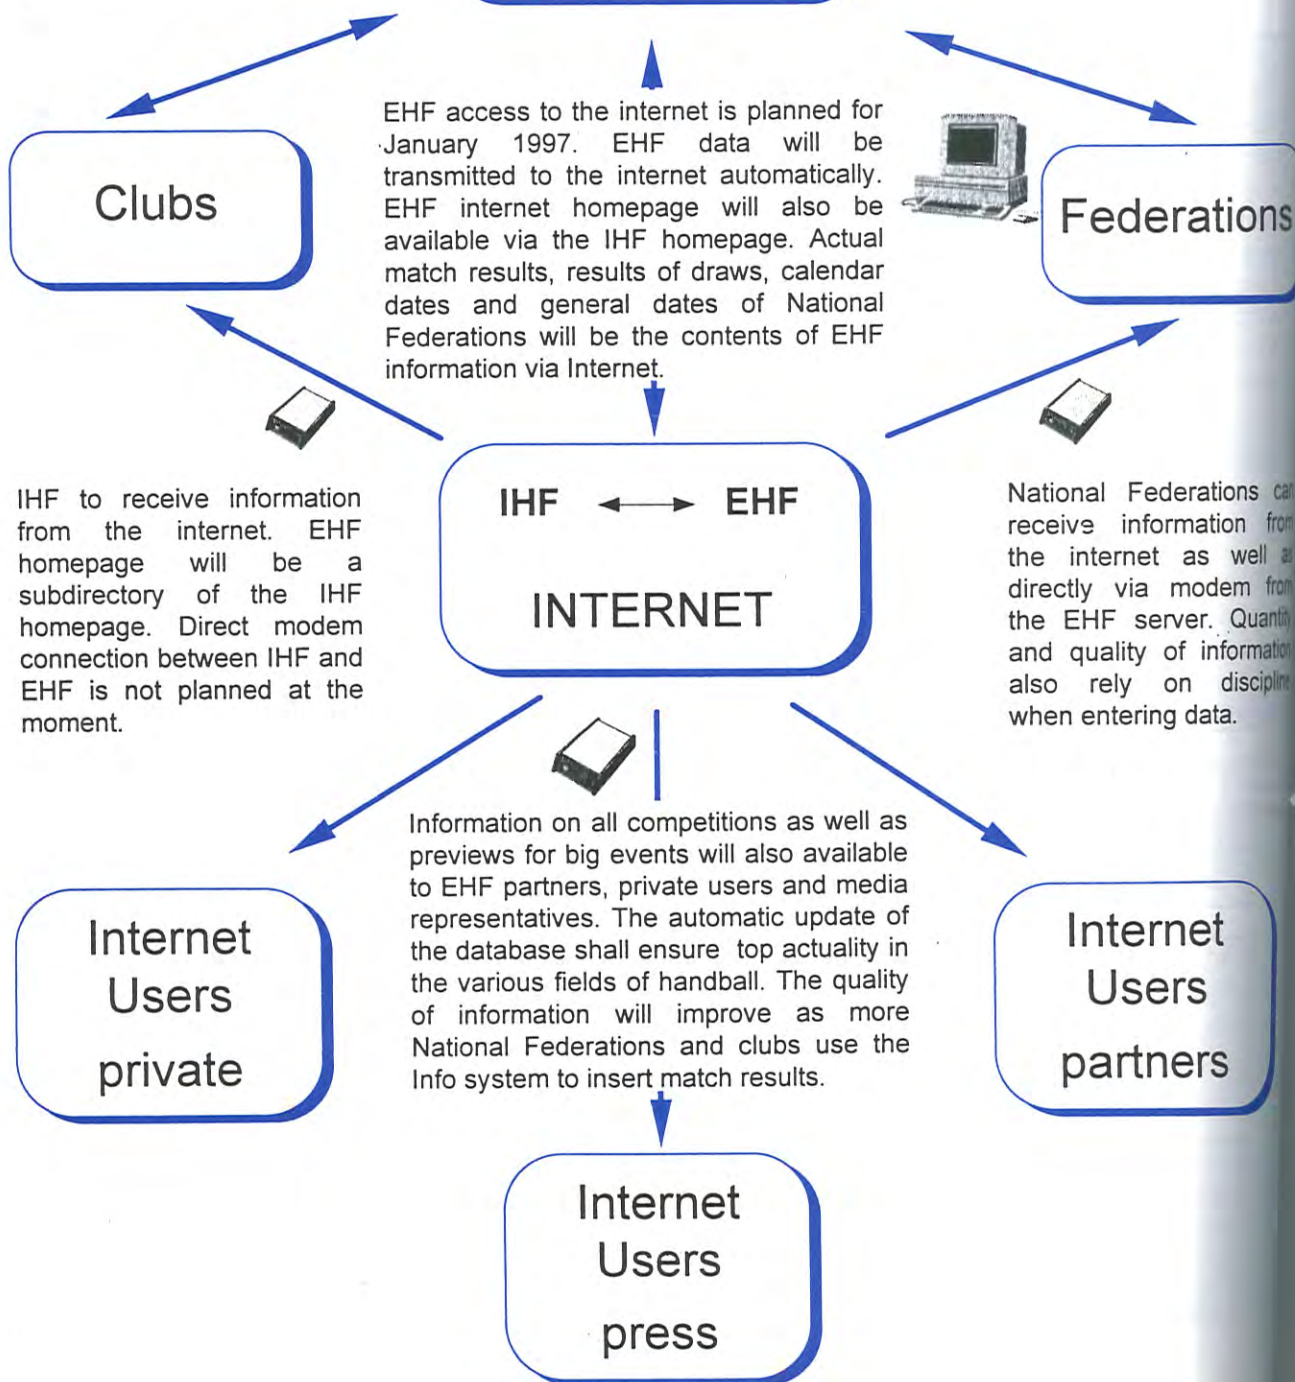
EHF access to the internet is planned for January 1997. EHF data will be transmitted to the internet automatically. EHF internet homepage will also be available via the IHF homepage. Actual match results, results of draws, calendar dates and general dates of National Federations will be the contents of EHF information via Internet.

Clubs

Federations

IHF to receive information from the internet. EHF homepage will be a subdirectory of the IHF homepage. Direct modem connection between IHF and EHF is not planned at the moment.

IHF ⟷ EHF

INTERNET

National Federations ca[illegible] receive information fro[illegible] the internet as well a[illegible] directly via modem fro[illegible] the EHF server. Quanti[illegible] and quality of informatio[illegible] also rely on disciplin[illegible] when entering data.

Information on all competitions as well as previews for big events will also available to EHF partners, private users and media representatives. The automatic update of the database shall ensure top actuality in the various fields of handball. The quality of information will improve as more National Federations and clubs use the Info system to insert match results.

Internet Users private

Internet Users partners

Internet Users press